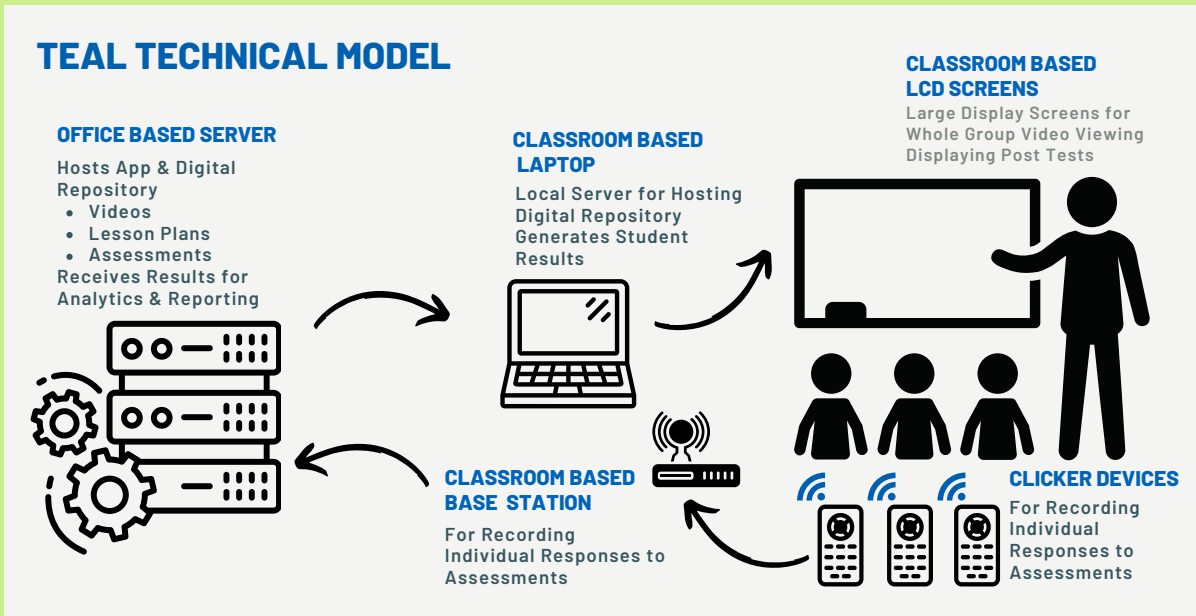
TEAL TECHNICAL MODEL

OFFICE BASED SERVER

Hosts App & Digital Repository
- Videos
- Lesson Plans
- Assessments

Receives Results for Analytics & Reporting

CLASSROOM BASED LAPTOP

Local Server for Hosting Digital Repository
Generates Student Results

CLASSROOM BASED LCD SCREENS

Large Display Screens for Whole Group Video Viewing
Displaying Post Tests

CLASSROOM BASED BASE STATION

For Recording Individual Responses to Assessments

CLICKER DEVICES

For Recording Individual Responses to Assessments